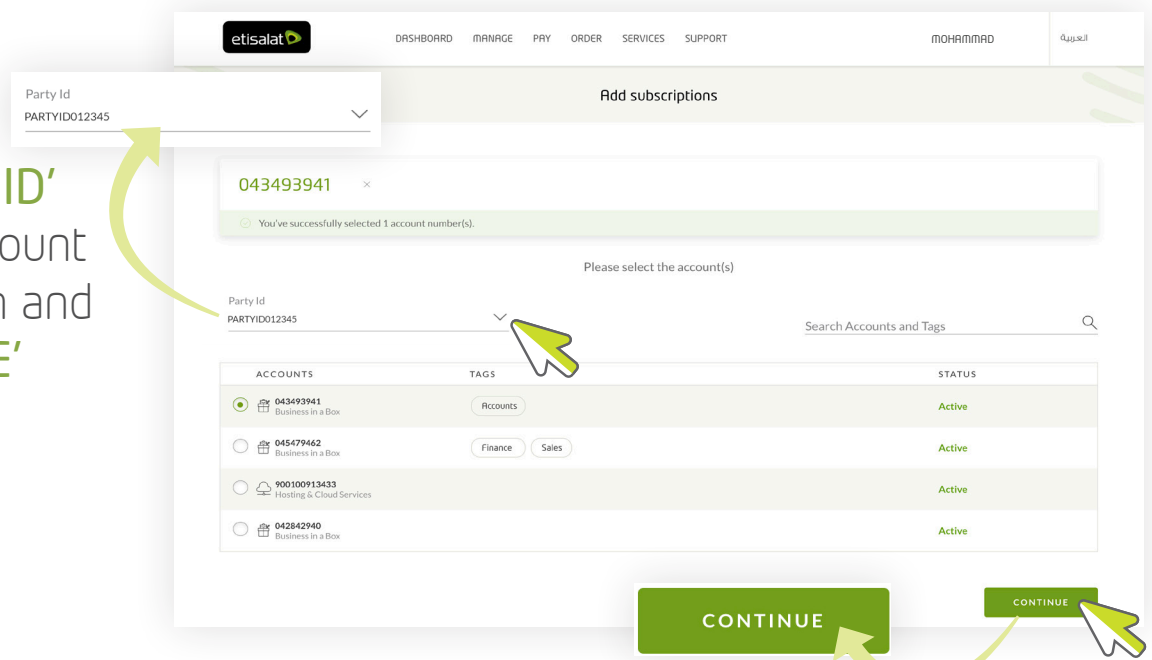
Party Id
PARTYID012345

ID'
ount
n and
E'

etisalat
DASHBOARD MANAGE PAY ORDER SERVICES SUPPORT
MOHAMMAD
العربية

Add subscriptions

043493941 ×

You've successfully selected 1 account number(s).

Please select the account(s)

Party Id
PARTYID012345

Search Accounts and Tags

| ACCOUNTS | TAGS | STATUS |
|---|---|---|
| 043493941 Business in a Box | Accounts | Active |
| 045479462 Business in a Box | Finance Sales | Active |
| 900100913433 Hosting & Cloud Services | | Active |
| 042842940 Business in a Box | | Active |

CONTINUE
CONTINUE